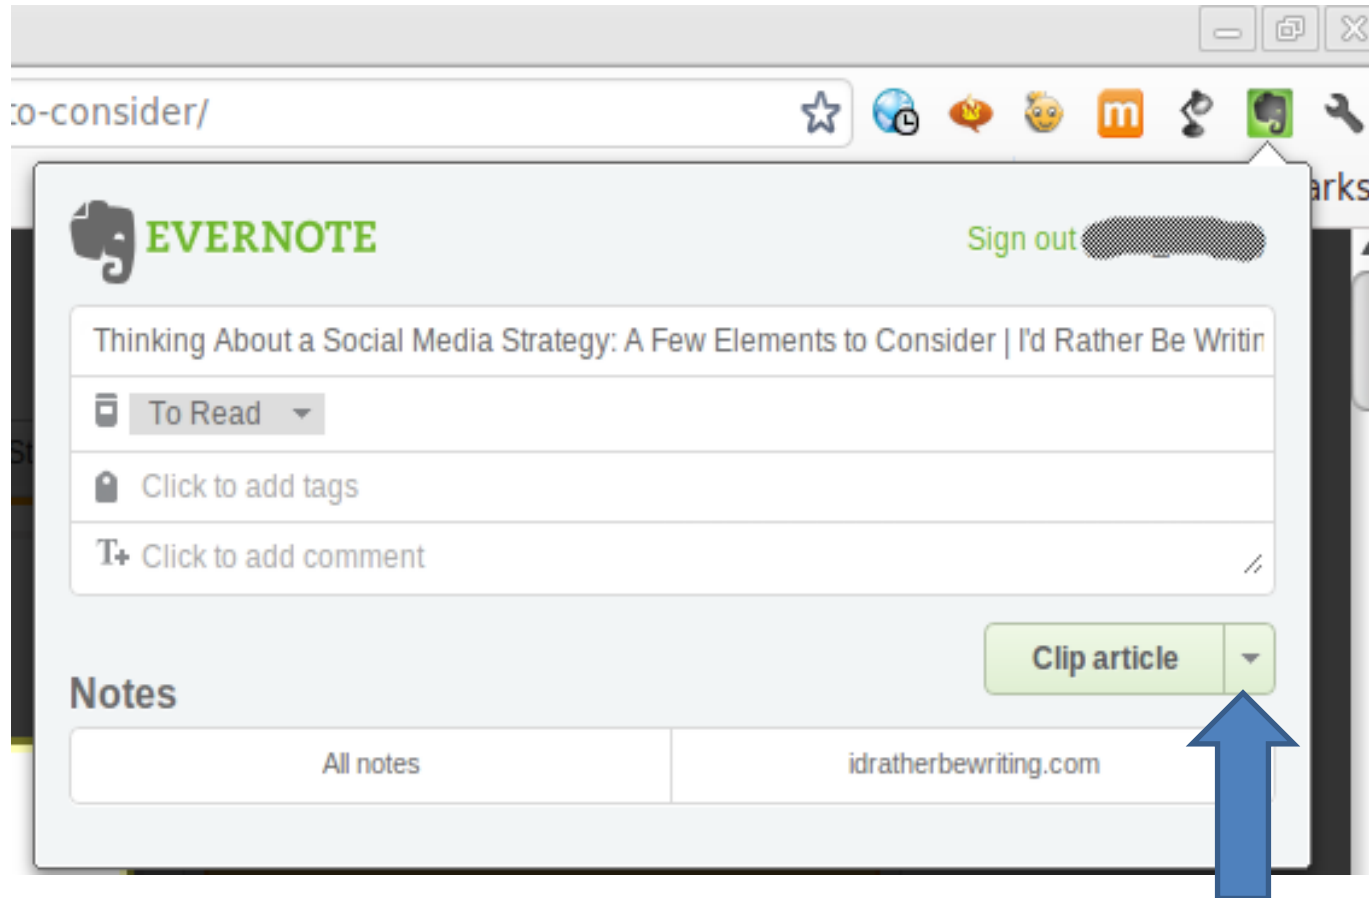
:o-consider/

arks

EVERNOTE

Sign out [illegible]

Thinking About a Social Media Strategy: A Few Elements to Consider | I'd Rather Be Writin

To Read

Click to add tags

Click to add comment

Clip article

Notes

All notes

idratherbewriting.com